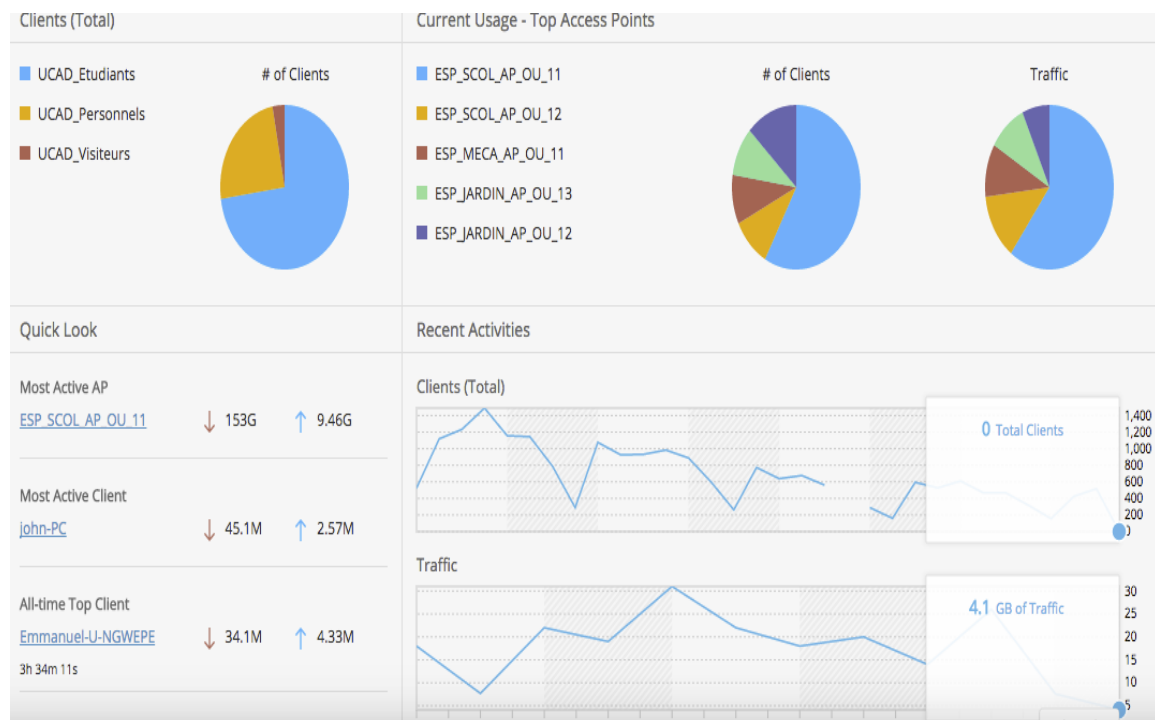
Clients (Total)

UCAD_Etudiants
UCAD_Personnels
UCAD_Visiteurs

# of Clients

Current Usage - Top Access Points

ESP_SCOL_AP_OU_11
ESP_SCOL_AP_OU_12
ESP_MECA_AP_OU_11
ESP_JARDIN_AP_OU_13
ESP_JARDIN_AP_OU_12

# of Clients

Traffic

Quick Look

Most Active AP
ESP_SCOL_AP_OU_11 ↓ 153G ↑ 9.46G

Most Active Client
john-PC ↓ 45.1M ↑ 2.57M

All-time Top Client
Emmanuel-U-NGWEPE ↓ 34.1M ↑ 4.33M
3h 34m 11s

Recent Activities

Clients (Total)

0 Total Clients

1,400
1,200
1,000
800
600
400
200
0

Traffic

4.1 GB of Traffic

30
25
20
15
10
5